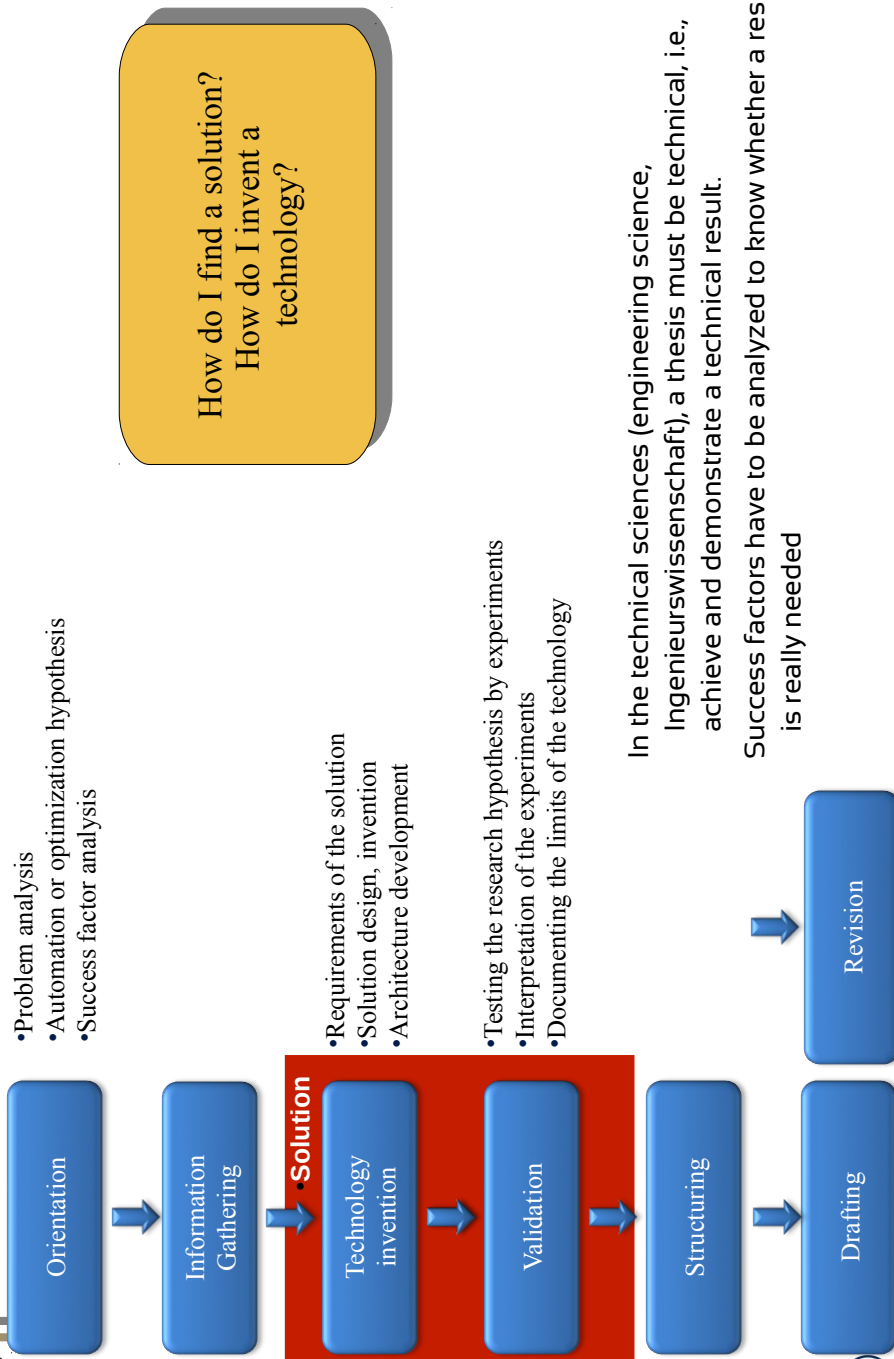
How do I find a solution?
How do I invent a technology?

Orientation

•Problem analysis
•Automation or optimization hypothesis
•Success factor analysis

Information Gathering

•Solution

Technology invention

•Requirements of the solution
•Solution design, invention
•Architecture development

Validation

•Testing the research hypothesis by experiments
•Interpretation of the experiments
•Documenting the limits of the technology

Structuring

Drafting

Revision

In the technical sciences (engineering science, Ingenieurswissenschaft), a thesis must be technical, i.e., achieve and demonstrate a technical result.

Success factors have to be analyzed to know whether a res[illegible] is really needed